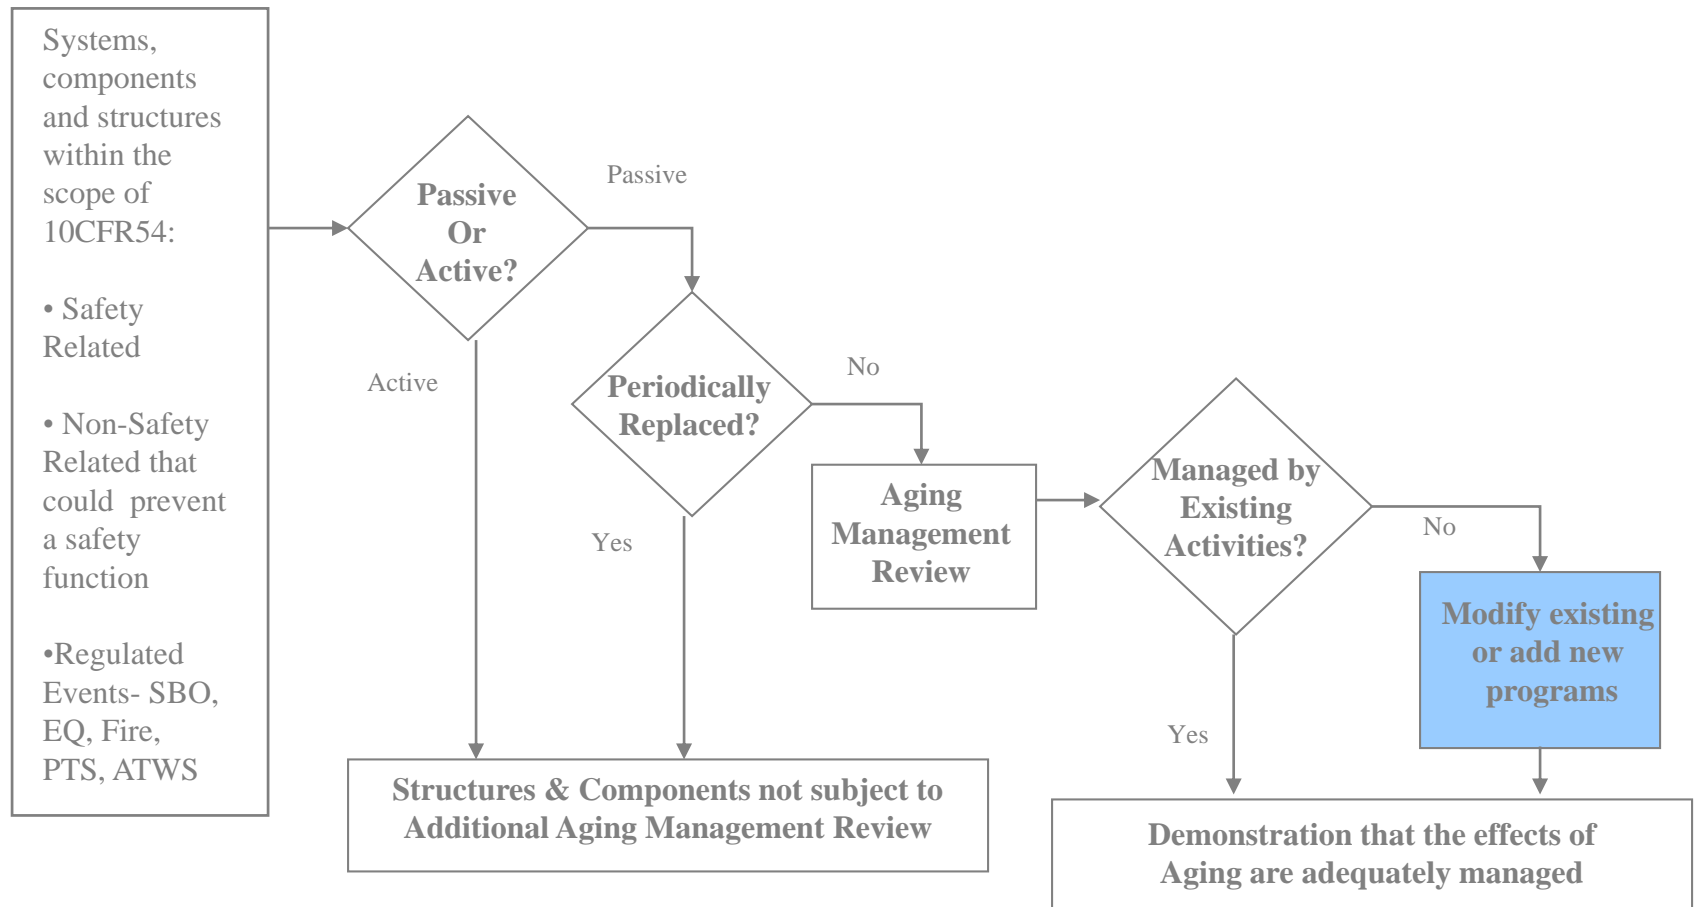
Systems, components and structures within the scope of 10CFR54:

• Safety Related

• Non-Safety Related that could prevent a safety function

•Regulated Events- SBO, EQ, Fire, PTS, ATWS

Passive Or Active?

Passive

Active

Periodically Replaced?

No

Yes

Aging Management Review

Managed by Existing Activities?

No

Yes

Modify existing or add new programs

Structures & Components not subject to Additional Aging Management Review

Demonstration that the effects of Aging are adequately managed